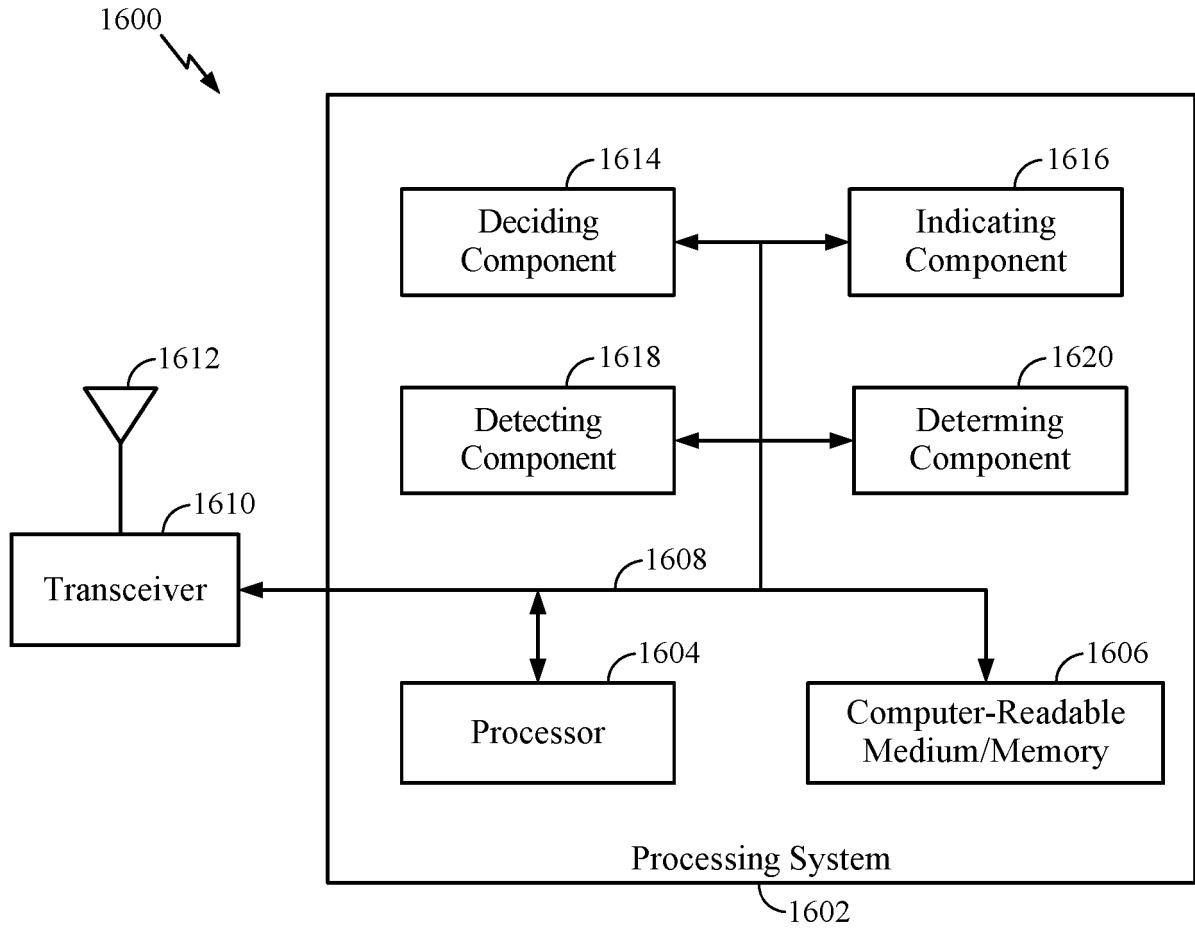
1600

1614
Deciding Component

1616
Indicating Component

1612

1618
Detecting Component

1620
Determing Component

1610
Transceiver

1608

1604
Processor

1606
Computer-Readable Medium/Memory

Processing System

1602